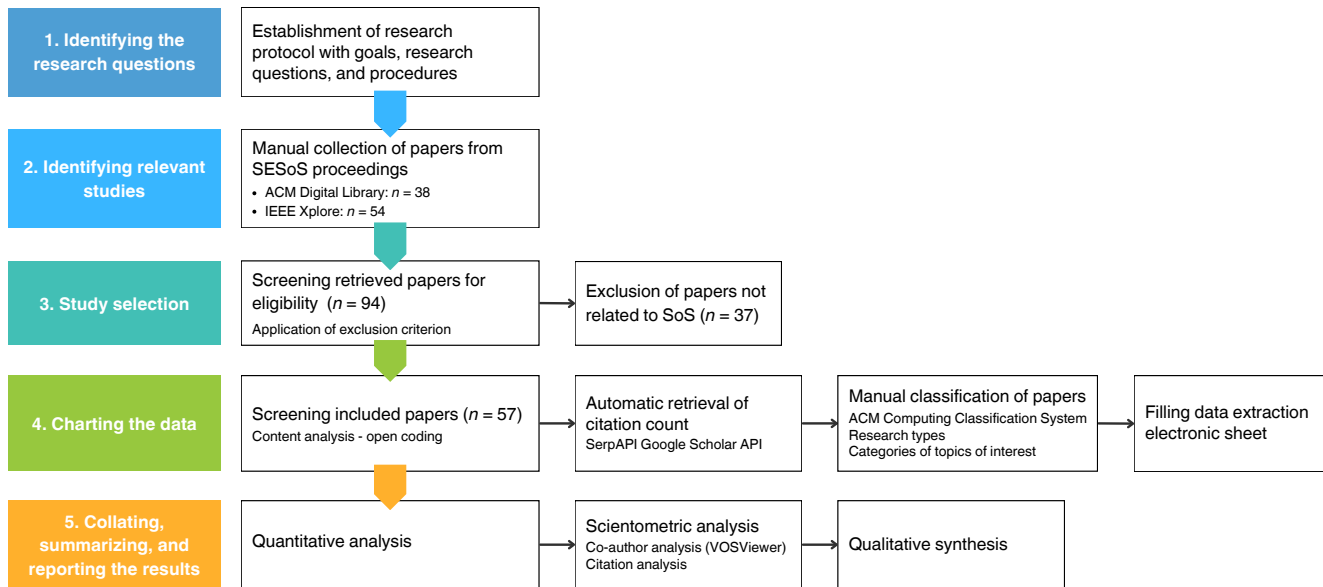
1. Identifying the research questions

Establishment of research protocol with goals, research questions, and procedures

2. Identifying relevant studies

Manual collection of papers from SESoS proceedings
• ACM Digital Library: $n = 38$
• IEEE Xplore: $n = 54$

3. Study selection

Screening retrieved papers for eligibility ($n = 94$)
Application of exclusion criterion

Exclusion of papers not related to SoS ($n = 37$)

4. Charting the data

Screening included papers ($n = 57$)
Content analysis - open coding

Automatic retrieval of citation count
SerpAPI Google Scholar API

Manual classification of papers
ACM Computing Classification System
Research types
Categories of topics of interest

Filling data extraction electronic sheet

5. Collating, summarizing, and reporting the results

Quantitative analysis

Scientometric analysis
Co-author analysis (VOSViewer)
Citation analysis

Qualitative synthesis